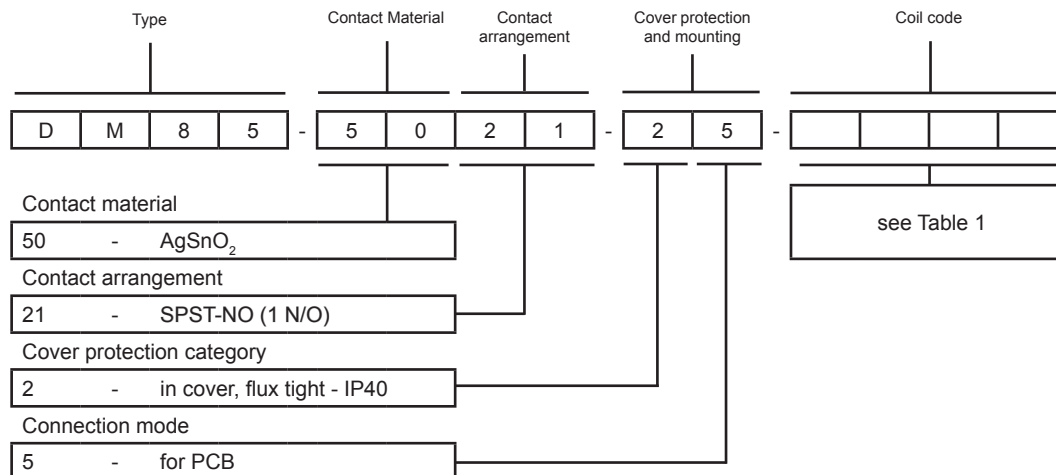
Type

Contact Material

Contact arrangement

Cover protection and mounting

Coil code

D M 8 5 - 5 0 2 1 - 2 5 -

Contact material

50 - $AgSnO_2$

Contact arrangement

21 - SPST-NO (1 N/O)

Cover protection category

2 - in cover, flux tight - IP40

Connection mode

5 - for PCB

see Table 1